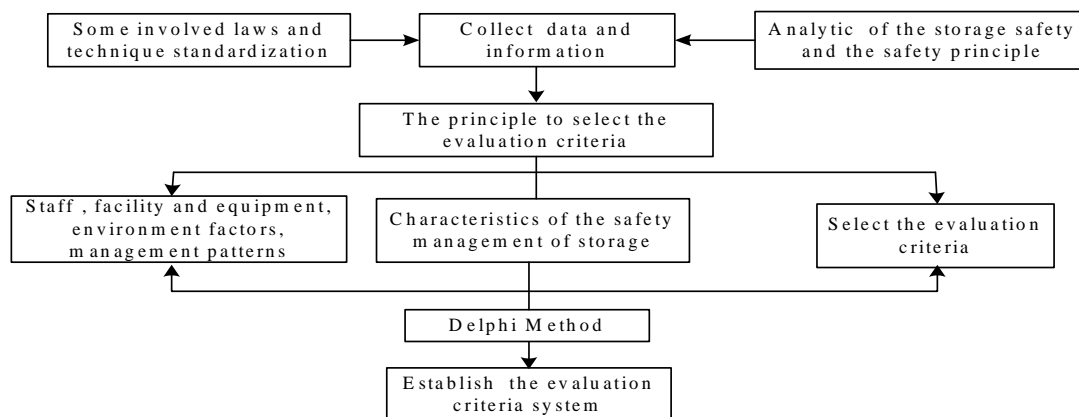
Some involved laws and technique standardization

Collect data and information

Analytic of the storage safety and the safety principle

The principle to select the evaluation criteria

Staff, facility and equipment, environment factors, management patterns

Characteristics of the safety management of storage

Select the evaluation criteria

Delphi Method

Establish the evaluation criteria system